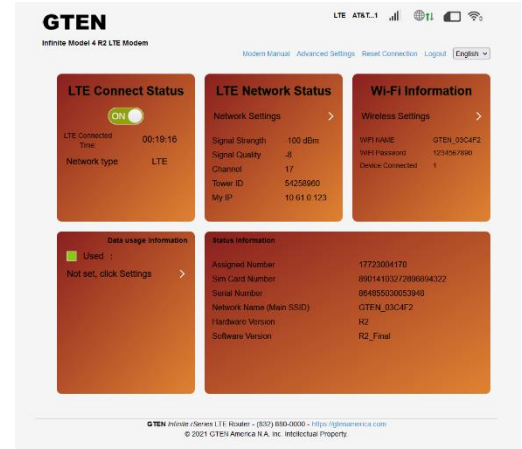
GTEN

LTE AT&T...1

Infinite Model 4 R2 LTE Modem

Modem Manual Advanced Settings Reset Connection Logout English

LTE Connect Status

ON

LTE Connected Time 00:19:16

Network type LTE

LTE Network Status

Network Settings >

Signal Strength 100 dBm
Signal Quality -8
Channel 17
Tower ID 54258960
My IP 10.61.0.123

Wi-Fi information

Wireless Settings >

WIFI NAME GTEN_03C4F2
WiFi Password 1234567890
Device Connected 1

Data usage information

Used :

Not set, click Settings >

Status information

Assigned Number 17723004170
Sim Card Number 89014103272896894322
Serial Number 864855030053948
Network Name (Main SSID) GTEN_03C4F2
Hardware Version R2
Software Version R2_Final

GTEN Infinite i Series LTE Router - (832) 880-0000 - https://gtenamerica.com
© 2021 GTEN America N.A. Inc. Intellectual Property